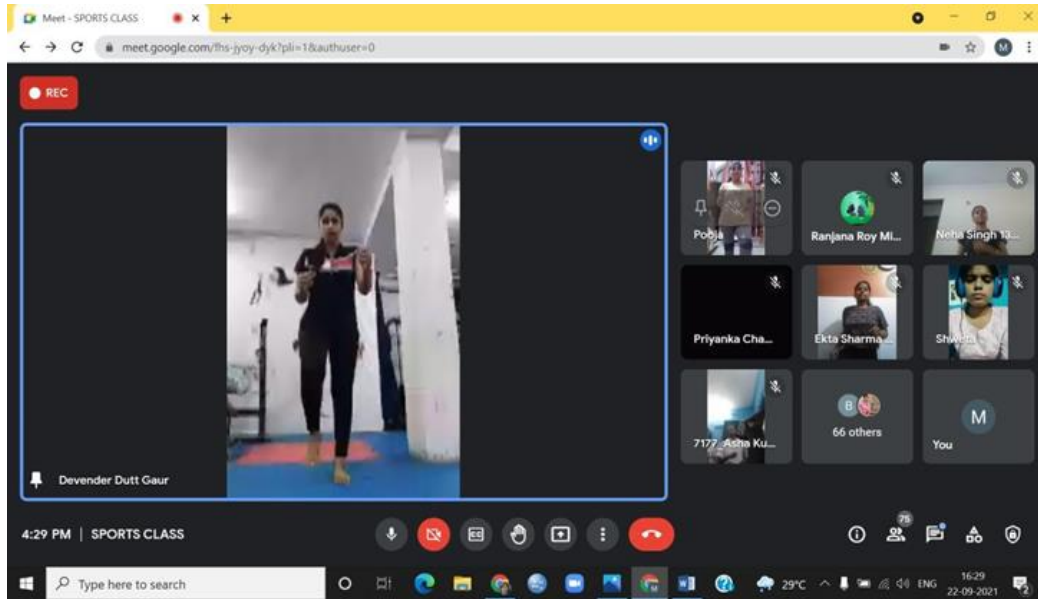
Meet - SPORTS CLASS
meet.google.com/fhs-jyoy-dyk?pli=1&authuser=0
M
REC
Pooja
Ranjana Roy Mi...
Neha Singh 13...
Priyanka Cha...
Ekta Sharma ...
Shweta
7177_Asha Ku...
B
66 others
M
You
Devender Dutt Gaur
4:29 PM | SPORTS CLASS
75
Type here to search
29°C
ENG
16:29
22-09-2021
2